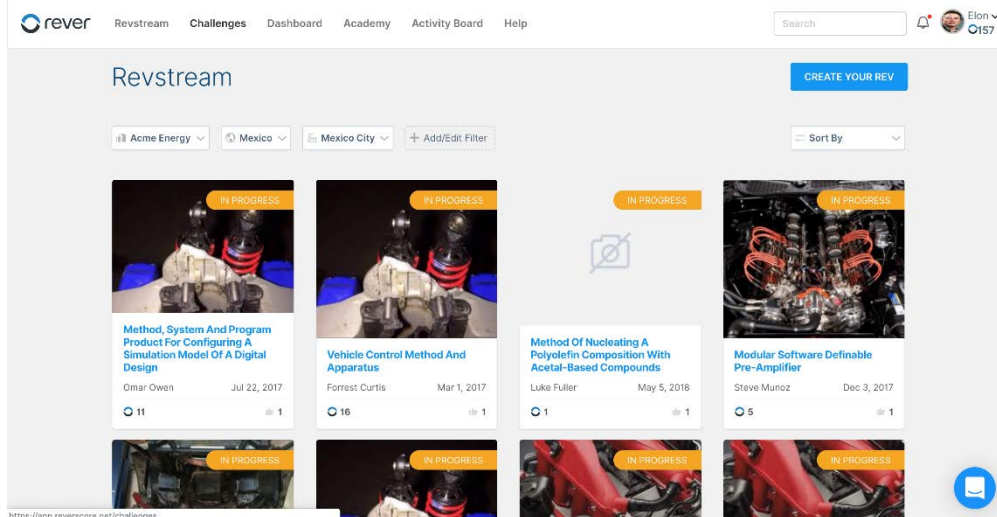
rever Revstream Challenges Dashboard Academy Activity Board Help

Search

Elon
157

Revstream

CREATE YOUR REV

Acme Energy Mexico Mexico City + Add/Edit Filter

Sort By

IN PROGRESS
Method, System And Program Product For Configuring A Simulation Model Of A Digital Design
Omar Owen Jul 22, 2017
11 1

IN PROGRESS
Vehicle Control Method And Apparatus
Forrest Curtis Mar 1, 2017
16 1

IN PROGRESS
Method Of Nucleating A Polyolefin Composition With Acetal-Based Compounds
Luke Fuller May 5, 2018
1 1

IN PROGRESS
Modular Software Definable Pre-Amplifier
Steve Munoz Dec 3, 2017
5 1

IN PROGRESS

IN PROGRESS

IN PROGRESS

IN PROGRESS

https://app.reverscore.net/challenges